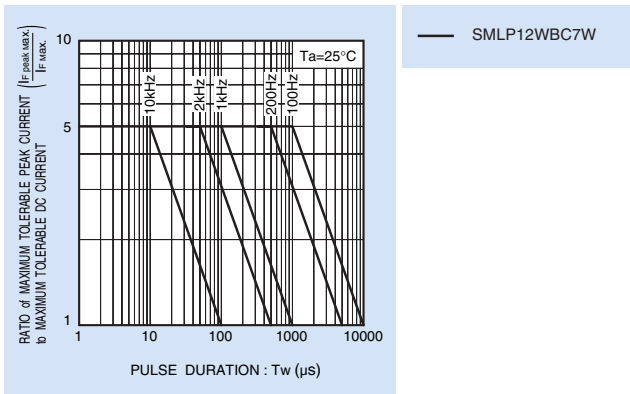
RATIO of MAXIMUM TOLERABLE PEAK CURRENT to MAXIMUM TOLERABLE DC CURRENT $\left(\frac{I_{F\ peak\ max.}}{I_{F\ max.}}\right)$

10
5
1

Ta=25°C

10kHz
2kHz
1kHz
200Hz
100Hz

1
10
100
1000
10000

PULSE DURATION : Tw (μs)

SMLP12WBC7W